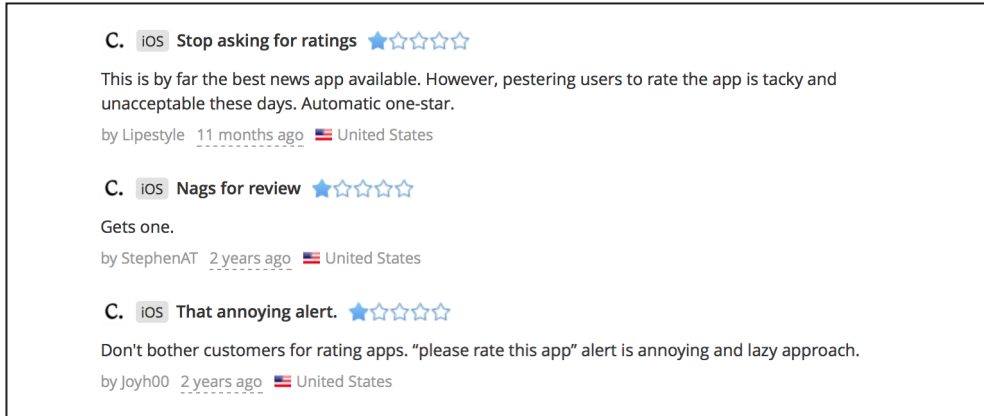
C. iOS Stop asking for ratings

This is by far the best news app available. However, pestering users to rate the app is tacky and unacceptable these days. Automatic one-star.

by Lipestyle 11 months ago United States

C. iOS Nags for review

Gets one.

by StephenAT 2 years ago United States

C. iOS That annoying alert.

Don't bother customers for rating apps. “please rate this app” alert is annoying and lazy approach.

by Joyh00 2 years ago United States